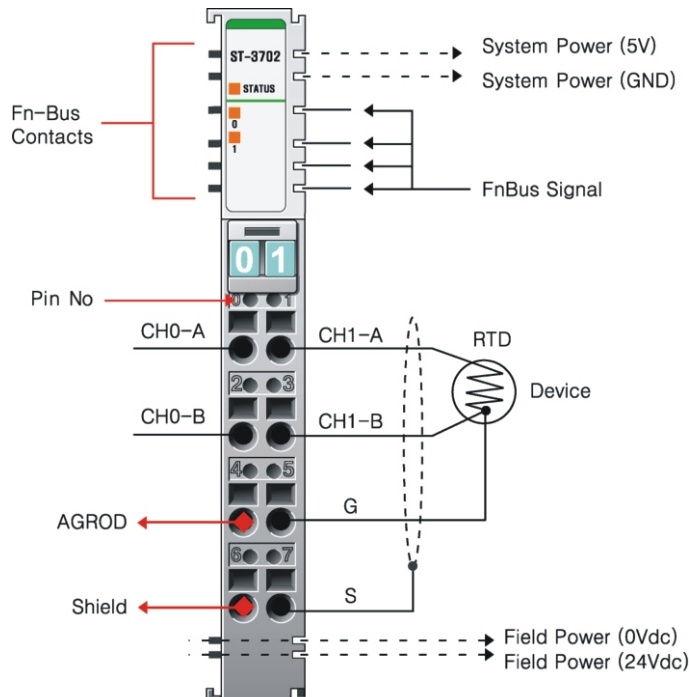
ST-3702
STATUS
0
1
System Power (5V)
System Power (GND)
Fn-Bus Contacts
FnBus Signal
0 1
Pin No
0 1
CH0-A
CH1-A
RTD
Device
2 3
CH0-B
CH1-B
4 5
G
AGROD
6 7
Shield
S
Field Power (0Vdc)
Field Power (24Vdc)